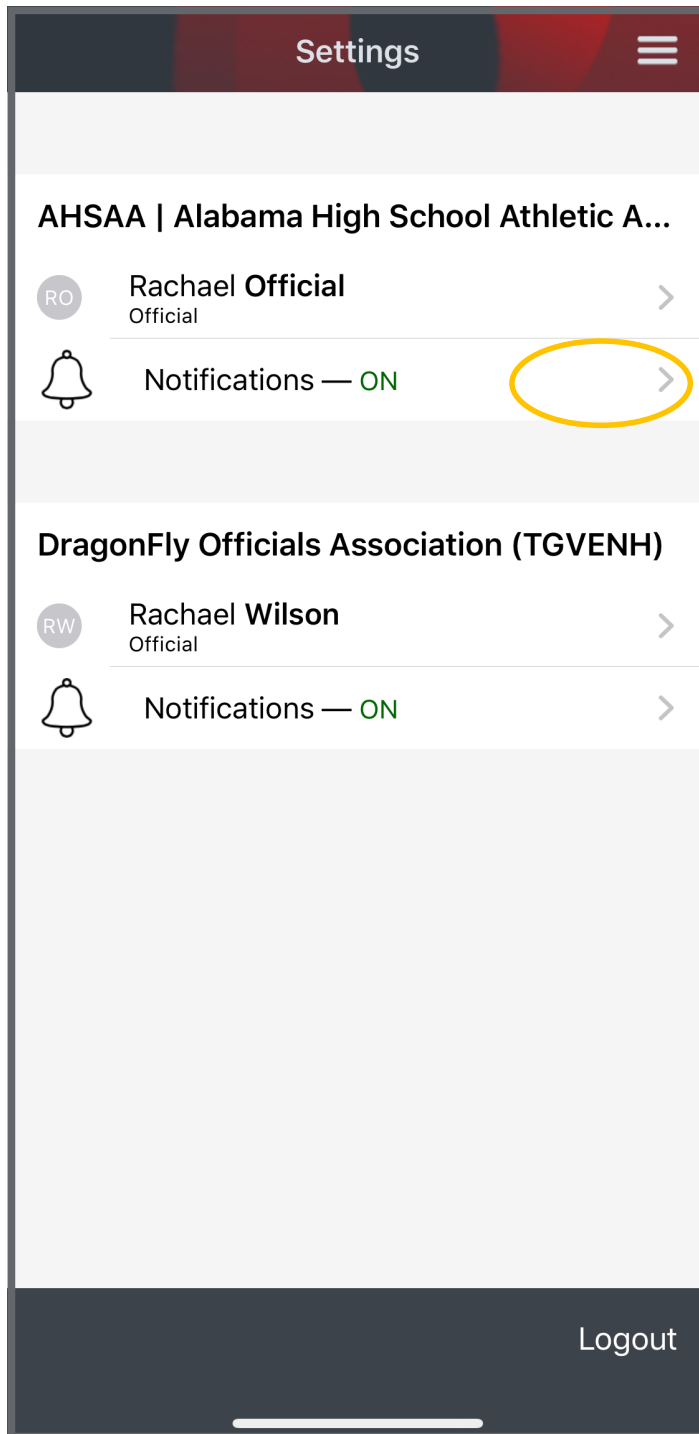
Settings

AHSAA | Alabama High School Athletic A...

RO
Rachael **Official**
Official

Notifications — ON

DragonFly Officials Association (TGVENH)

RW
Rachael **Wilson**
Official

Notifications — ON

Logout